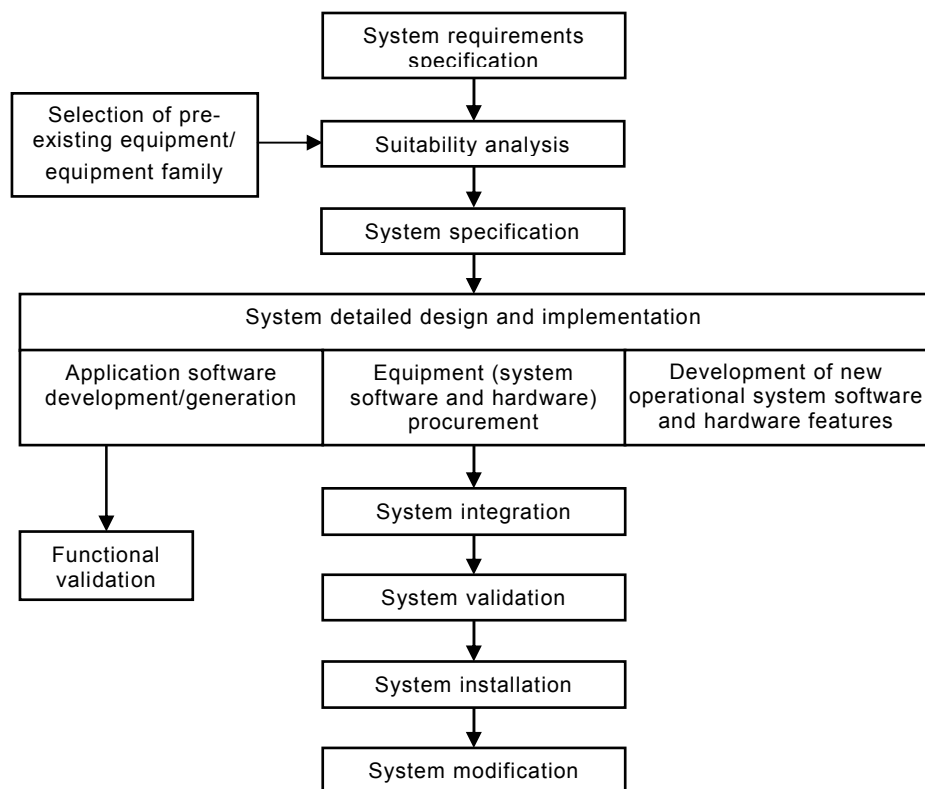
System requirements specification

Selection of pre-existing equipment/ equipment family

Suitability analysis

System specification

System detailed design and implementation

Application software development/generation

Equipment (system software and hardware) procurement

Development of new operational system software and hardware features

Functional validation

System integration

System validation

System installation

System modification